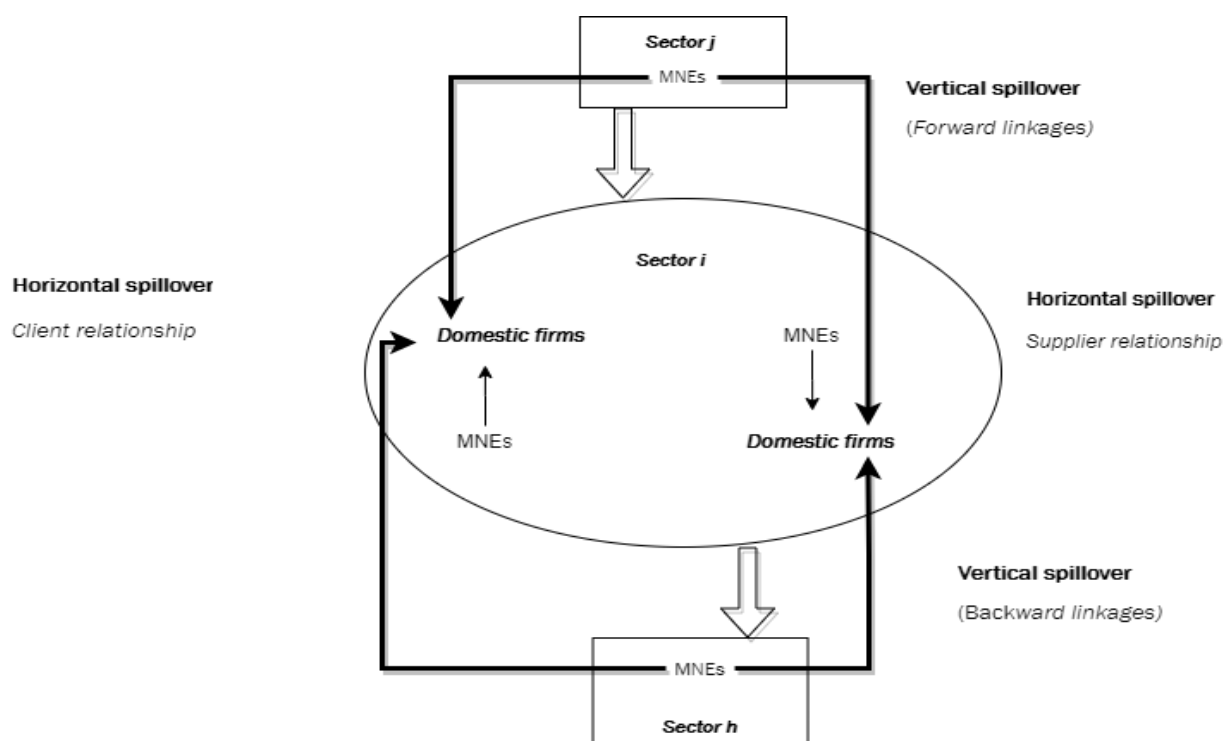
Sector j

MNEs

Vertical spillover

(Forward linkages)

Sector i

Horizontal spillover

Client relationship

Domestic firms

MNEs

Horizontal spillover

Supplier relationship

MNEs

Domestic firms

Vertical spillover

(Backward linkages)

MNEs

Sector h